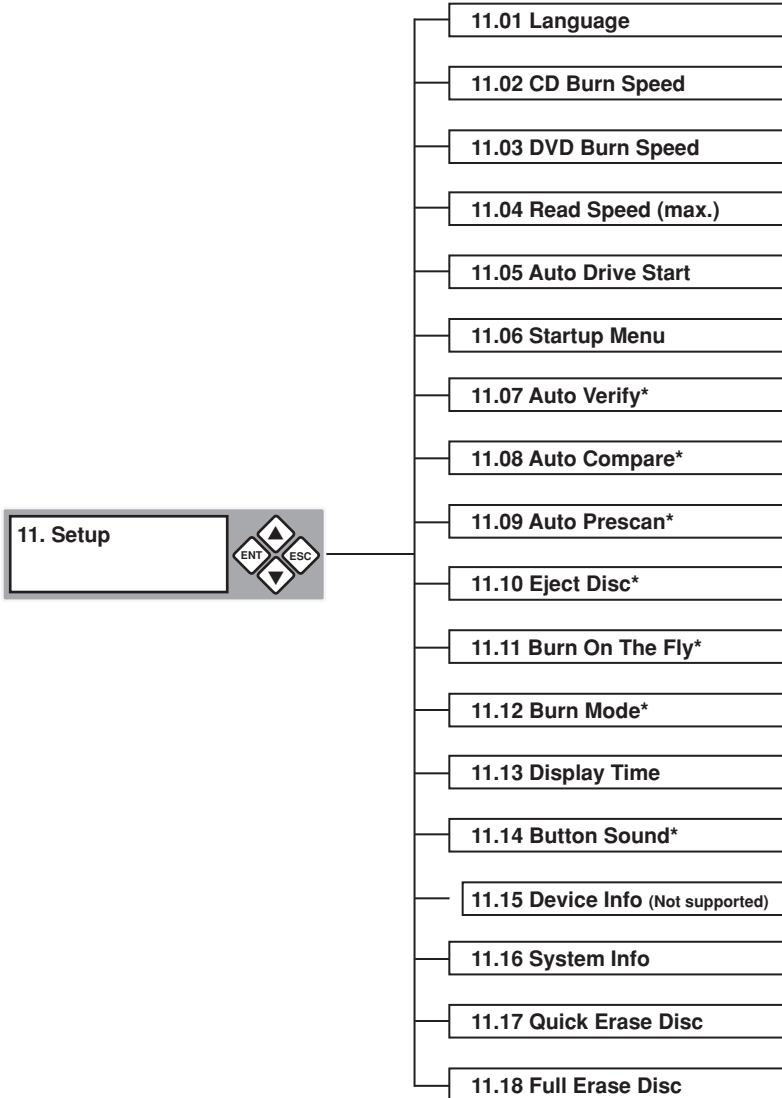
11. Setup

ENT

ESC

11.01 Language

11.02 CD Burn Speed

11.03 DVD Burn Speed

11.04 Read Speed (max.)

11.05 Auto Drive Start

11.06 Startup Menu

11.07 Auto Verify*

11.08 Auto Compare*

11.09 Auto Prescan*

11.10 Eject Disc*

11.11 Burn On The Fly*

11.12 Burn Mode*

11.13 Display Time

11.14 Button Sound*

11.15 Device Info (Not supported)

11.16 System Info

11.17 Quick Erase Disc

11.18 Full Erase Disc